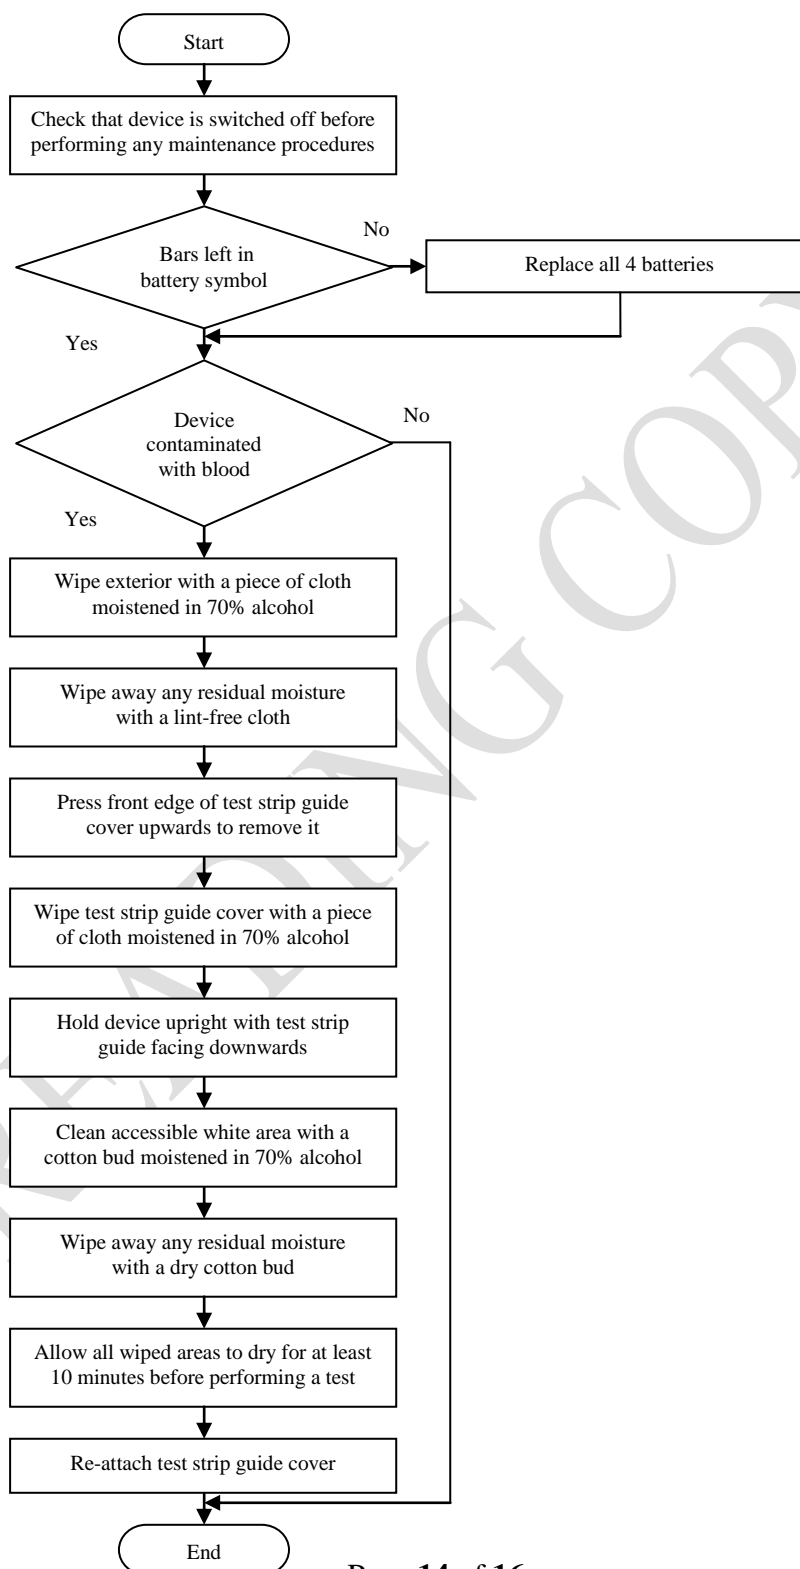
Start

Check that device is switched off before performing any maintenance procedures

Bars left in battery symbol

No

Replace all 4 batteries

Yes

Device contaminated with blood

No

Yes

Wipe exterior with a piece of cloth moistened in 70% alcohol

Wipe away any residual moisture with a lint-free cloth

Press front edge of test strip guide cover upwards to remove it

Wipe test strip guide cover with a piece of cloth moistened in 70% alcohol

Hold device upright with test strip guide facing downwards

Clean accessible white area with a cotton bud moistened in 70% alcohol

Wipe away any residual moisture with a dry cotton bud

Allow all wiped areas to dry for at least 10 minutes before performing a test

Re-attach test strip guide cover

End

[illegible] 14 of 16

CONTROLLED COPY